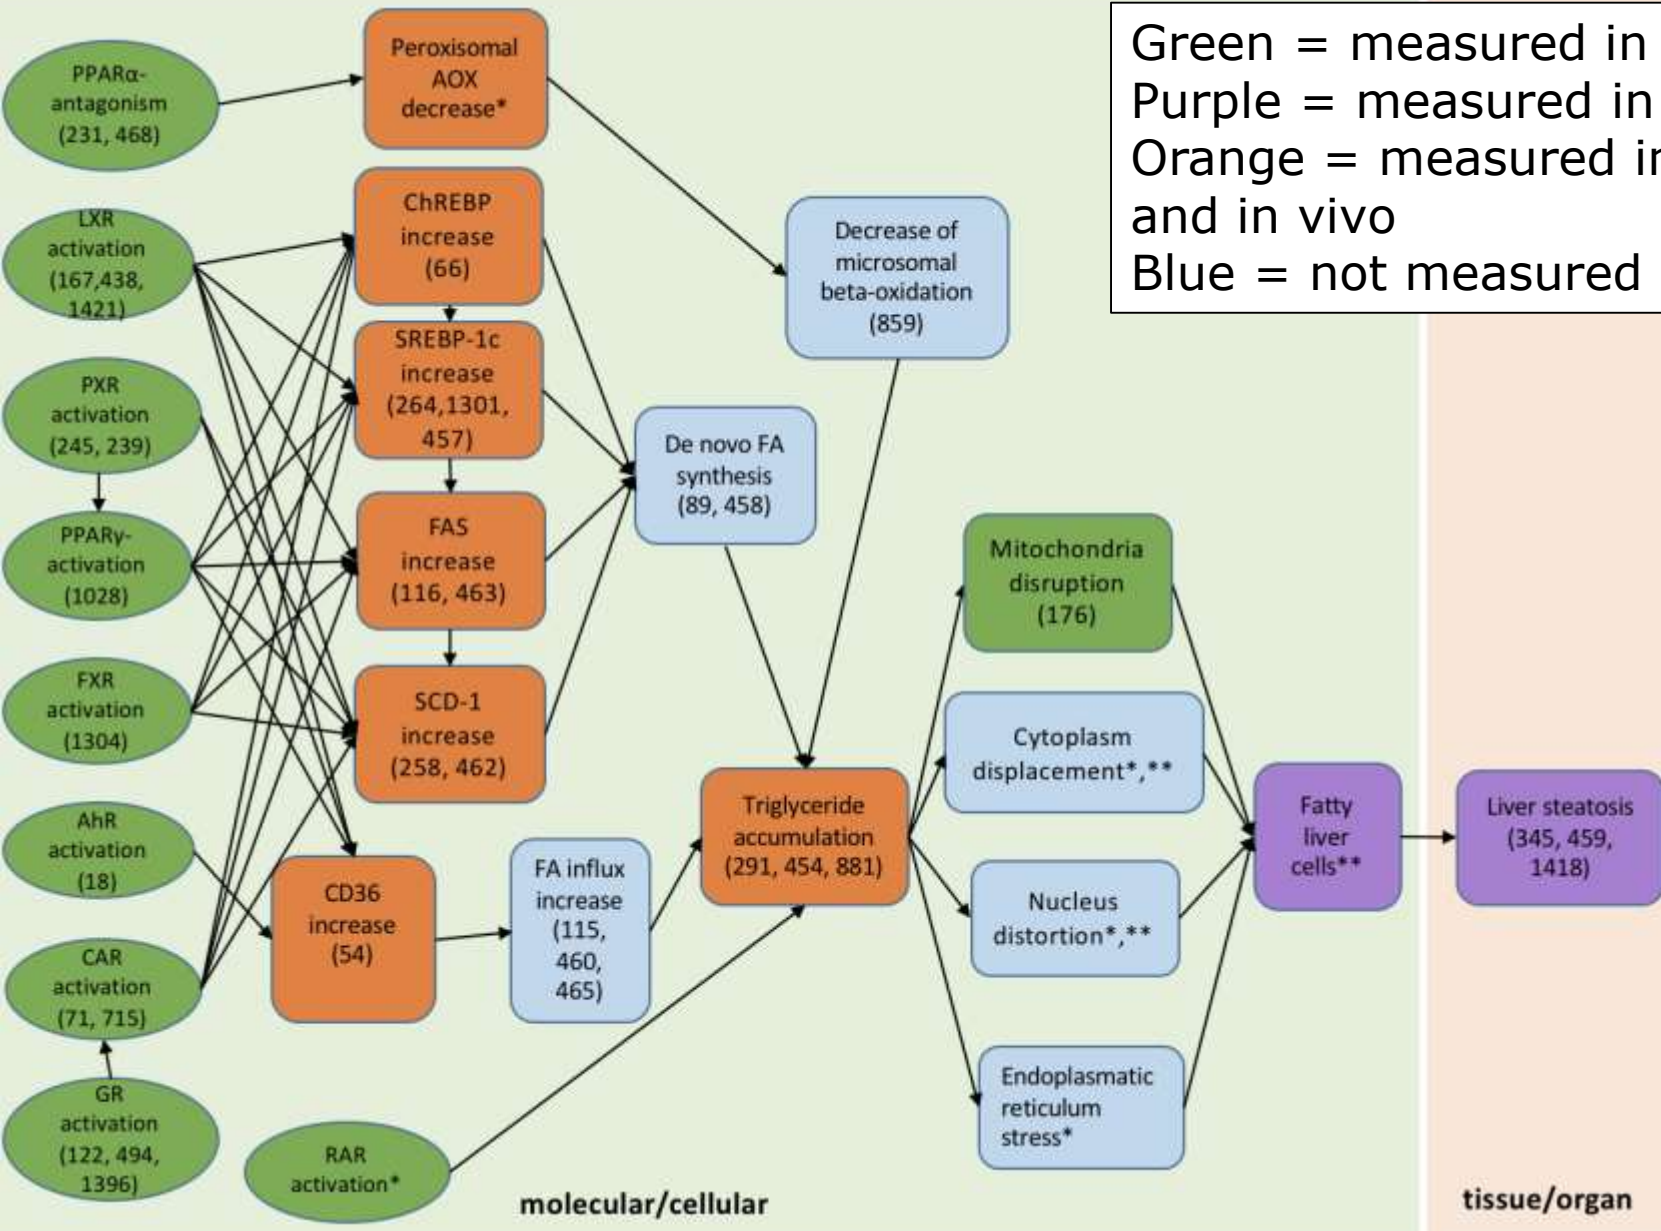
Green = measured in
Purple = measured in
Orange = measured in
and in vivo
Blue = not measured

PPARα-antagonism (231, 468)

LXR activation (167,438, 1421)

PXR activation (245, 239)

PPARγ-activation (1028)

FXR activation (1304)

AhR activation (18)

CAR activation (71, 715)

GR activation (122, 494, 1396)

RAR activation*

Peroxisomal AOX decrease*

ChREBP increase (66)

SREBP-1c increase (264,1301, 457)

FAS increase (116, 463)

SCD-1 increase (258, 462)

CD36 increase (54)

Decrease of microsomal beta-oxidation (859)

De novo FA synthesis (89, 458)

FA influx increase (115, 460, 465)

Triglyceride accumulation (291, 454, 881)

Mitochondria disruption (176)

Cytoplasm displacement*,**

Nucleus distortion*,**

Endoplasmatic reticulum stress*

Fatty liver cells**

Liver steatosis (345, 459, 1418)

molecular/cellular

tissue/organ